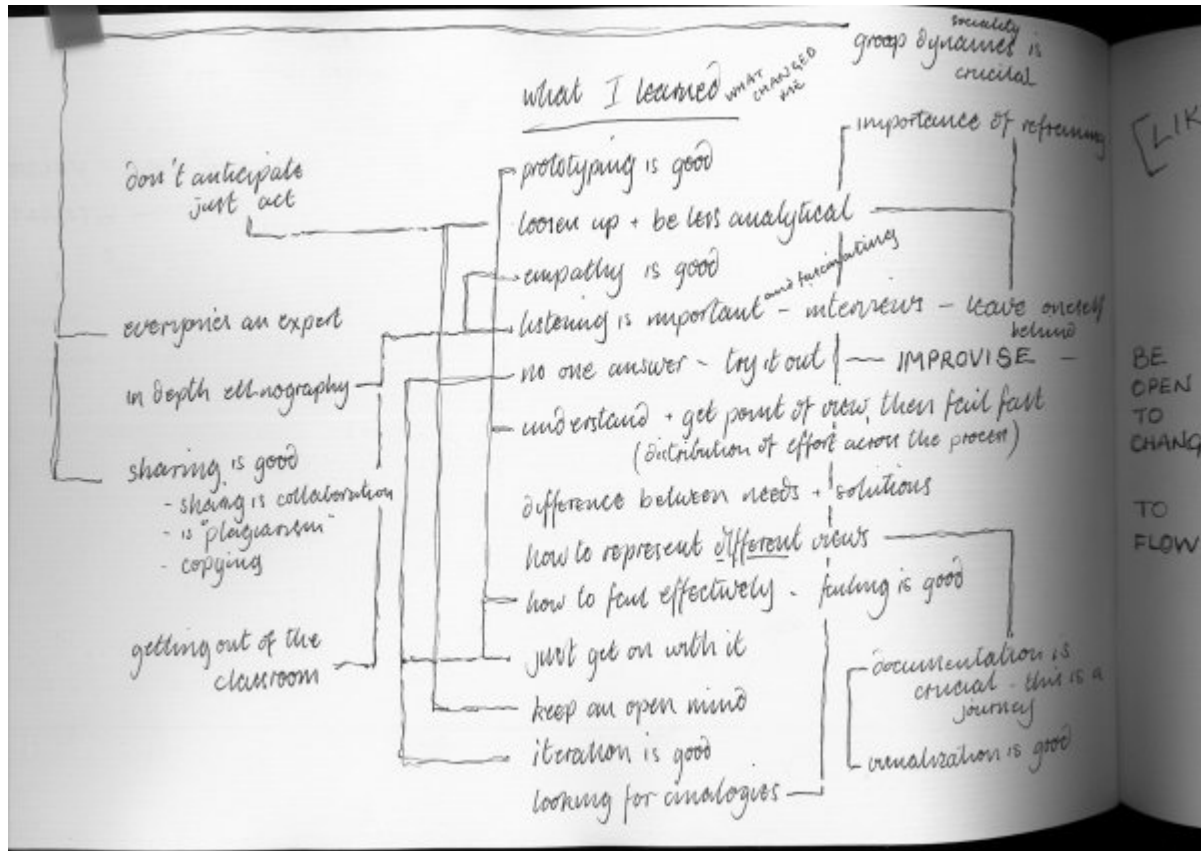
What I learned WHAT CHANGED ME

group dynamics sociality is crucial

importance of reframing

[LIK

don't anticipate just act

prototyping is good
loosen up + be less analytical
empathy is good
listening is important and facilitating - interviews - leave oneself behind
no one answer - try it out — IMPROVISE —
understand + get point of view, then fail fast
(distribution of effort across the process)
difference between needs + solutions
how to represent different views
how to fail effectively - failing is good
just get on with it
keep an open mind
iteration is good
looking for analogies

everyone's an expert

in depth ethnography

sharing is good
- sharing is collaboration
- is "plagiarism"
- copying

getting out of the classroom

documentation is crucial - this is a journey
visualization is good

BE OPEN TO CHANG

TO FLOW